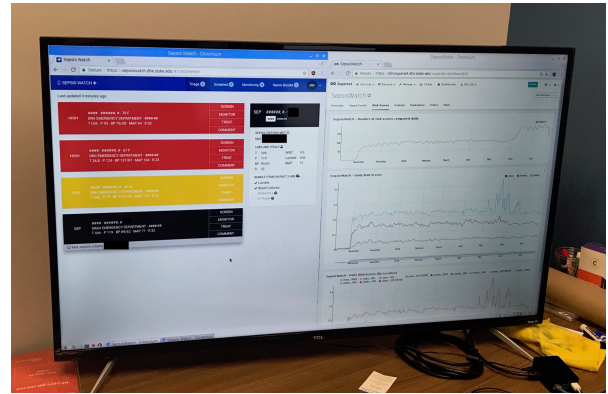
Sepsis Watch - Chromium

Sepsis Watch

Secure https://sepsiswatch.dhe.duke.edu

SEPSIS WATCH

Triage Screened Monitoring Sepsis Bundle

Last updated 3 minutes ago

HIGH

DRH EMERGENCY DEPARTMENT

SCREEN
MONITOR
TREAT
COMMENT

HIGH

DRH EMERGENCY DEPARTMENT

SCREEN
MONITOR
TREAT
COMMENT

LOW

SCREEN
MONITOR
TREAT
COMMENT

SEP

DRAH EMERGENCY DEPARTMENT

SCREEN
MONITOR
TREAT
COMMENT

SEP

SepsisWatch

Overview Sepsis Trends Model Scores Volume Evaluation Orders Meds

SepsisWatch - Number of risk scores computed daily

SepsisWatch - Daily Mode by risk

SepsisWatch - Risk Model Scores

TCL